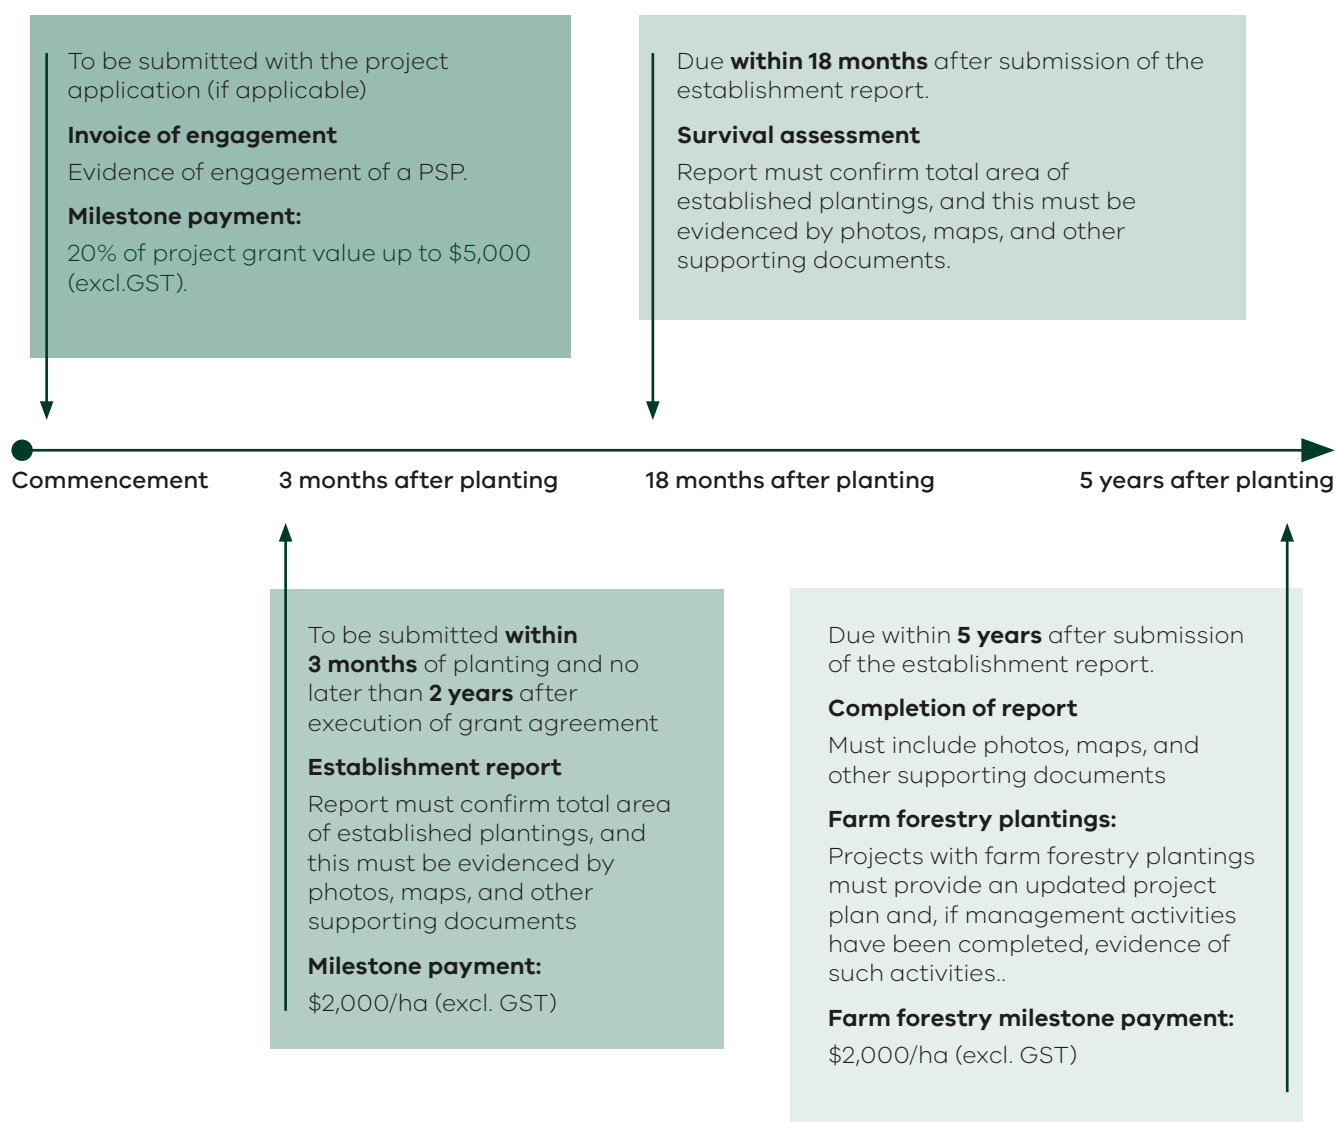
To be submitted with the project application (if applicable)

**Invoice of engagement**

Evidence of engagement of a PSP.

**Milestone payment:**

20% of project grant value up to \$5,000 (excl.GST).

Due **within 18 months** after submission of the establishment report.

**Survival assessment**

Report must confirm total area of established plantings, and this must be evidenced by photos, maps, and other supporting documents.

Commencement

3 months after planting

18 months after planting

5 years after planting

To be submitted **within 3 months** of planting and no later than **2 years** after execution of grant agreement

**Establishment report**

Report must confirm total area of established plantings, and this must be evidenced by photos, maps, and other supporting documents

**Milestone payment:**

\$2,000/ha (excl. GST)

Due within **5 years** after submission of the establishment report.

**Completion of report**

Must include photos, maps, and other supporting documents

**Farm forestry plantings:**

Projects with farm forestry plantings must provide an updated project plan and, if management activities have been completed, evidence of such activities..

**Farm forestry milestone payment:**

\$2,000/ha (excl. GST)